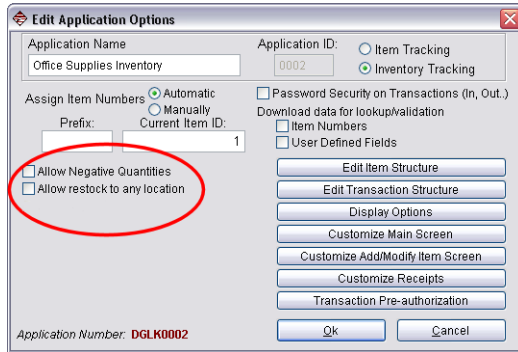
Edit Application Options

Application Name
Office Supplies Inventory

Application ID:
0002

Item Tracking
Inventory Tracking

Assign Item Numbers
Automatic
Manually

Prefix:
Current Item ID:
1

Password Security on Transactions (In, Out..)

Download data for lookup/validation
Item Numbers
User Defined Fields

Allow Negative Quantities
Allow restock to any location

Edit Item Structure
Edit Transaction Structure
Display Options
Customize Main Screen
Customize Add/Modify Item Screen
Customize Receipts
Transaction Pre-authorization

Application Number: DGLK0002

Ok
Cancel